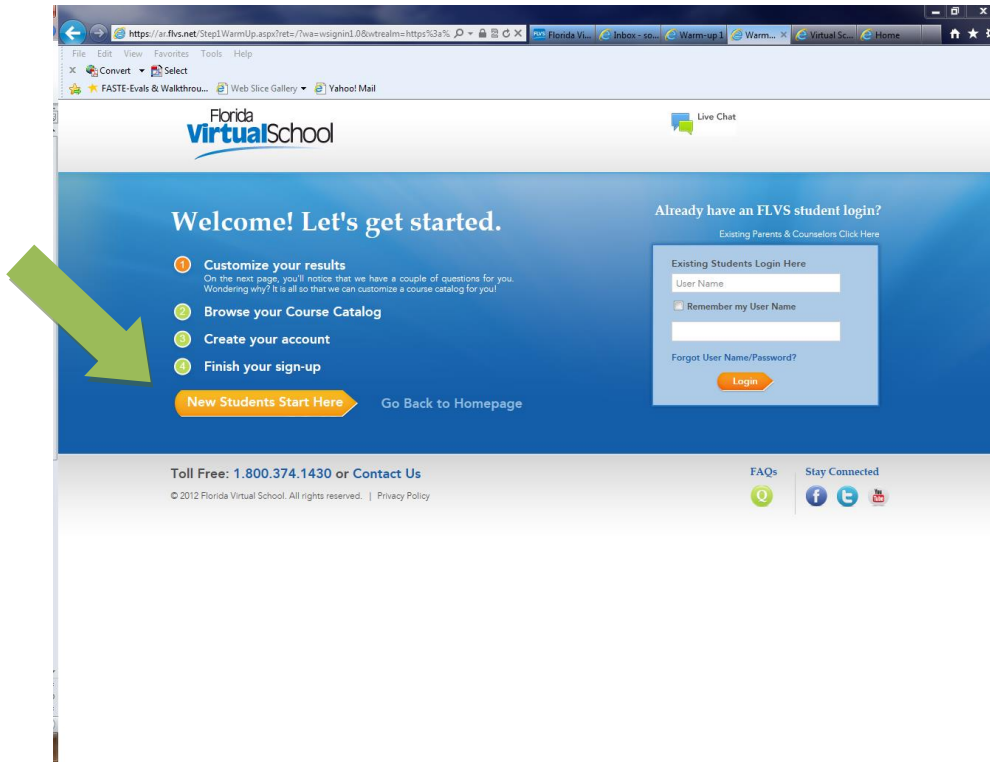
https://ar.flvs.net/Step1WarmUp.aspx?ret=/?wa=wsignin1.0&wtrealm=https%3a%
Florida Vi... | Inbox - so... | Warm-up 1 | Warm... | Virtual Sc... | Home

File Edit View Favorites Tools Help
Convert Select
FASTE-Evals & Walkthrou... Web Slice Gallery Yahoo! Mail

Florida VirtualSchool

Live Chat

Welcome! Let's get started.

1 Customize your results
On the next page, you'll notice that we have a couple of questions for you. Wondering why? It is all so that we can customize a course catalog for you!

2 Browse your Course Catalog

3 Create your account

4 Finish your sign-up

New Students Start Here

Go Back to Homepage

Already have an FLVS student login?
Existing Parents & Counselors Click Here

Existing Students Login Here
User Name
Remember my User Name

Forgot User Name/Password?
Login

Toll Free: 1.800.374.1430 or Contact Us
© 2012 Florida Virtual School. All rights reserved. | Privacy Policy

FAQs
Stay Connected